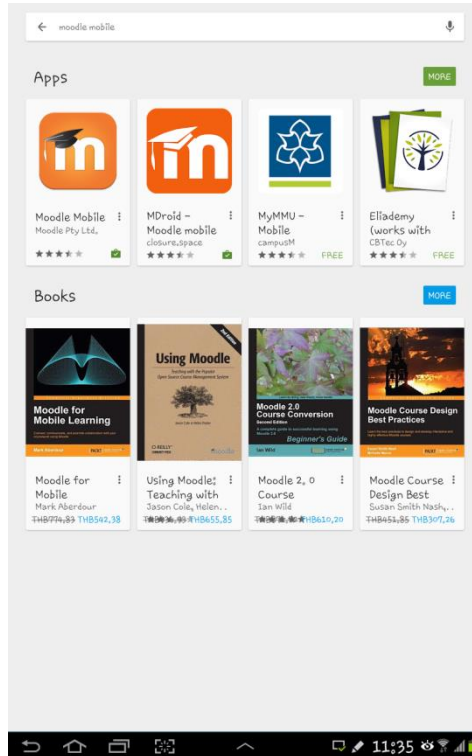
moodle mobile

Apps

MORE

Moodle Mobile
Moodle Pty Ltd.

MDroid - Moodle mobile
closure.space

MyMMU - Mobile
campusM
FREE

Eliademy (works with
CBTec Oy
FREE

Books

MORE

Moodle for Mobile Learning

Moodle for Mobile
Mark Aberdour
THB774,53 THB542,38

Using Moodle
O'REILLY

Using Moodle: Teaching with
Jason Cole, Helen..
THB936,93 THB655,85

Moodle 2.0 Course Conversion
Beginner's Guide

Moodle 2.0 Course
Ian Wild
THB872,65 THB610,20

Moodle Course Design Best Practices

Moodle Course Design Best
Susan Smith Nash,..
THB451,85 THB307,26

11:35